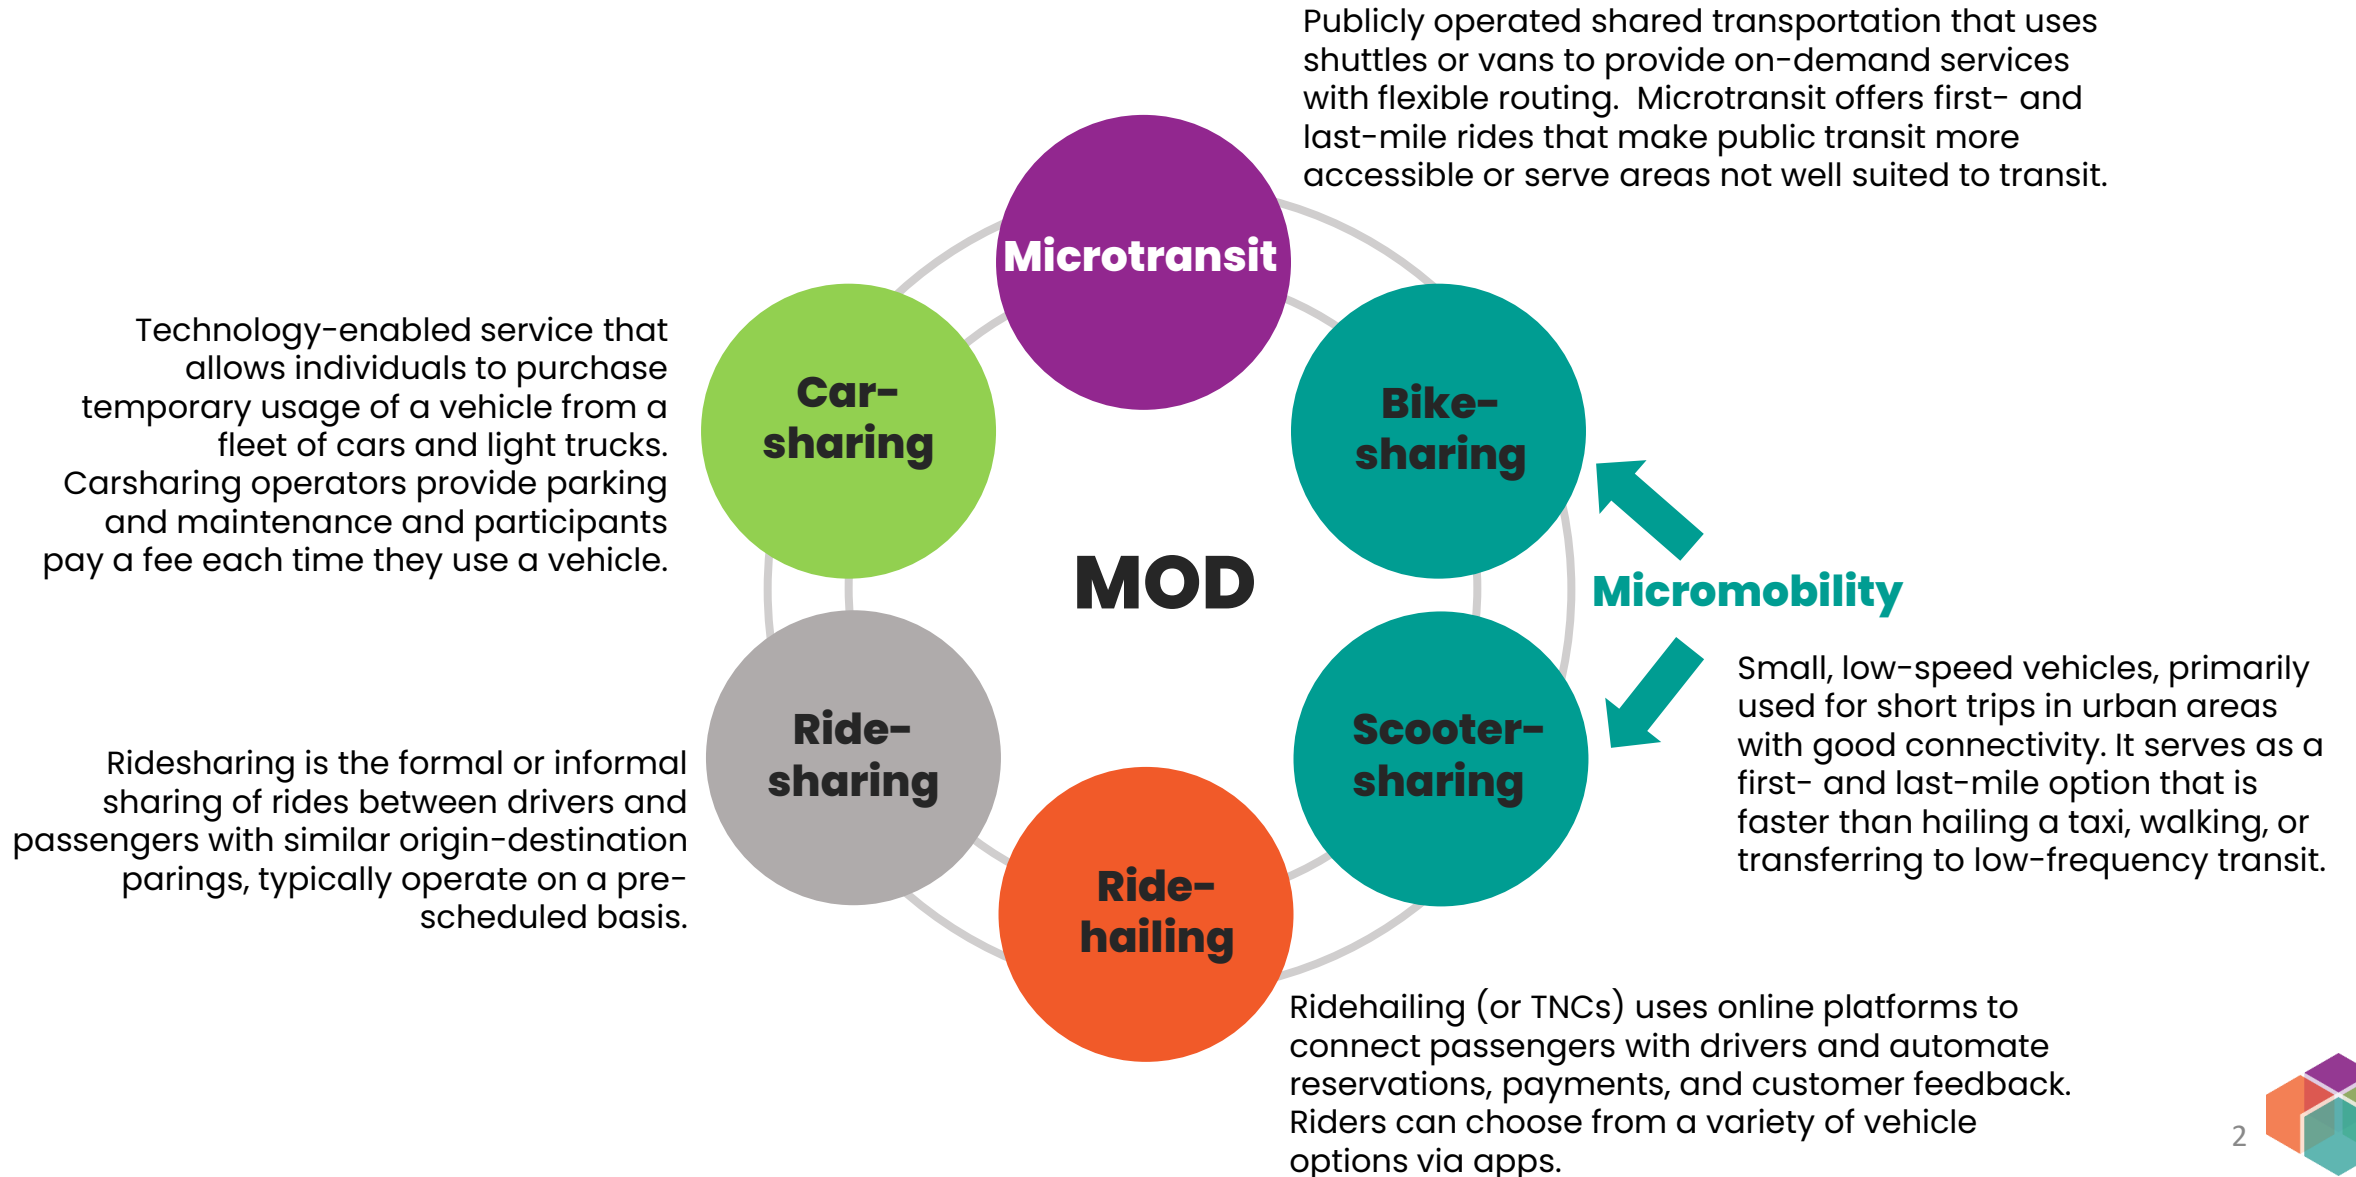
Publicly operated shared transportation that uses shuttles or vans to provide on-demand services with flexible routing. Microtransit offers first- and last-mile rides that make public transit more accessible or serve areas not well suited to transit.

Microtransit

Technology-enabled service that allows individuals to purchase temporary usage of a vehicle from a fleet of cars and light trucks. Carsharing operators provide parking and maintenance and participants pay a fee each time they use a vehicle.

Car-sharing

Bike-sharing

MOD

Micromobility

Small, low-speed vehicles, primarily used for short trips in urban areas with good connectivity. It serves as a first- and last-mile option that is faster than hailing a taxi, walking, or transferring to low-frequency transit.

Ride-sharing

Scooter-sharing

Ridesharing is the formal or informal sharing of rides between drivers and passengers with similar origin-destination parings, typically operate on a pre-scheduled basis.

Ride-hailing

Ridehailing (or TNCs) uses online platforms to connect passengers with drivers and automate reservations, payments, and customer feedback. Riders can choose from a variety of vehicle options via apps.

2